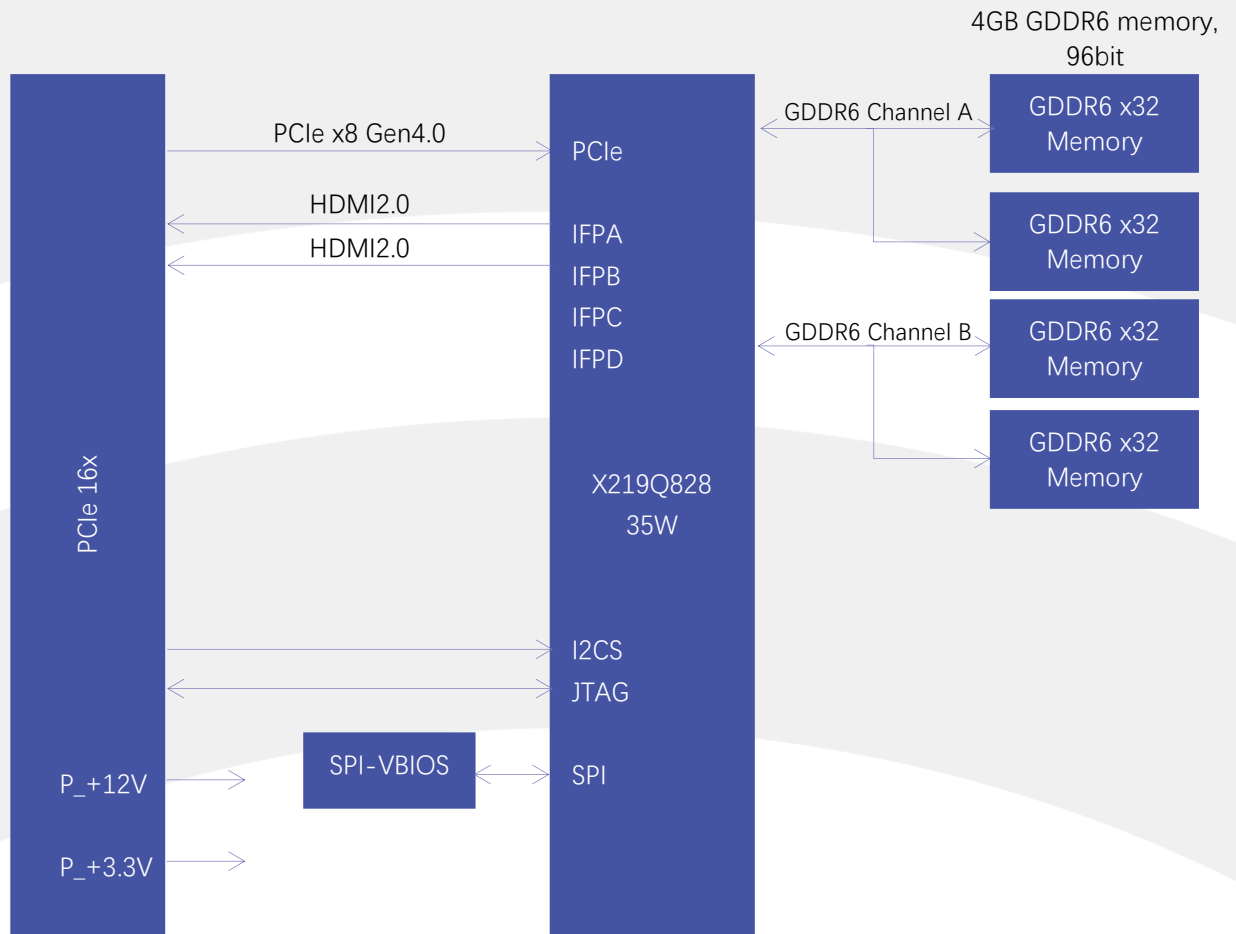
4GB GDDR6 memory, 96bit

PCIe 16x

PCIe x8 Gen4.0

HDMI2.0

HDMI2.0

PCIe

IFPA

IFPB

IFPC

IFPD

X219Q828
35W

I2CS

JTAG

SPI

GDDR6 Channel A

GDDR6 Channel B

GDDR6 x32 Memory

GDDR6 x32 Memory

GDDR6 x32 Memory

GDDR6 x32 Memory

SPI-VBIOS

P_+12V

P_+3.3V